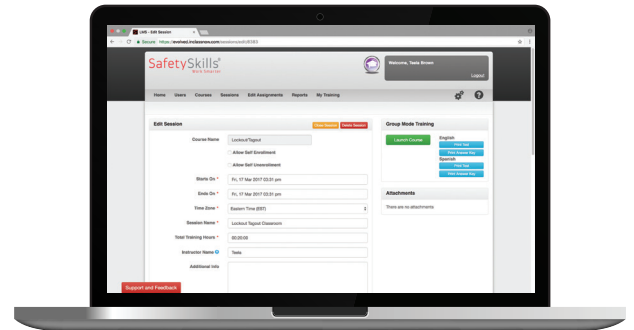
LMS - Edit Session

Secure https://evolved.inclassion.com/sessions/edit/6383

SafetySkills
Work Smarter

Welcome, Tesla Brown
Logout

Home Users Courses Sessions Edit Assignments Reports My Training

Edit Session

View Session Delete Session

Course Name Lockout/Tagout

Allow Self Enrollment

Allow Self Unenrollment

Starts On * Fri, 17 Mar 2017 03:31 pm

Ends On * Fri, 17 Mar 2017 03:31 pm

Time Zone * Eastern Time (EST)

Session Name * Lockout Tagout Classroom

Total Training Hours * 00:20:00

Instructor Name Tesla

Additional Info

Group Mode Training

Launch Course

English
Print Test
Print Course Key

Spanish
Print Test
Print Answer Key

Attachments

There are no attachments

Support and Feedback